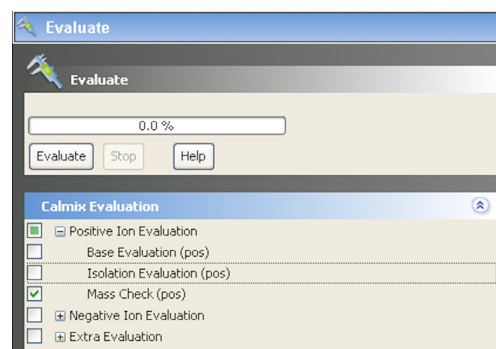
Evaluate

Evaluate

0.0 %

Evaluate Stop Help

Calmix Evaluation

⊟ Positive Ion Evaluation
Base Evaluation (pos)
Isolation Evaluation (pos)
Mass Check (pos)
⊞ Negative Ion Evaluation
⊞ Extra Evaluation